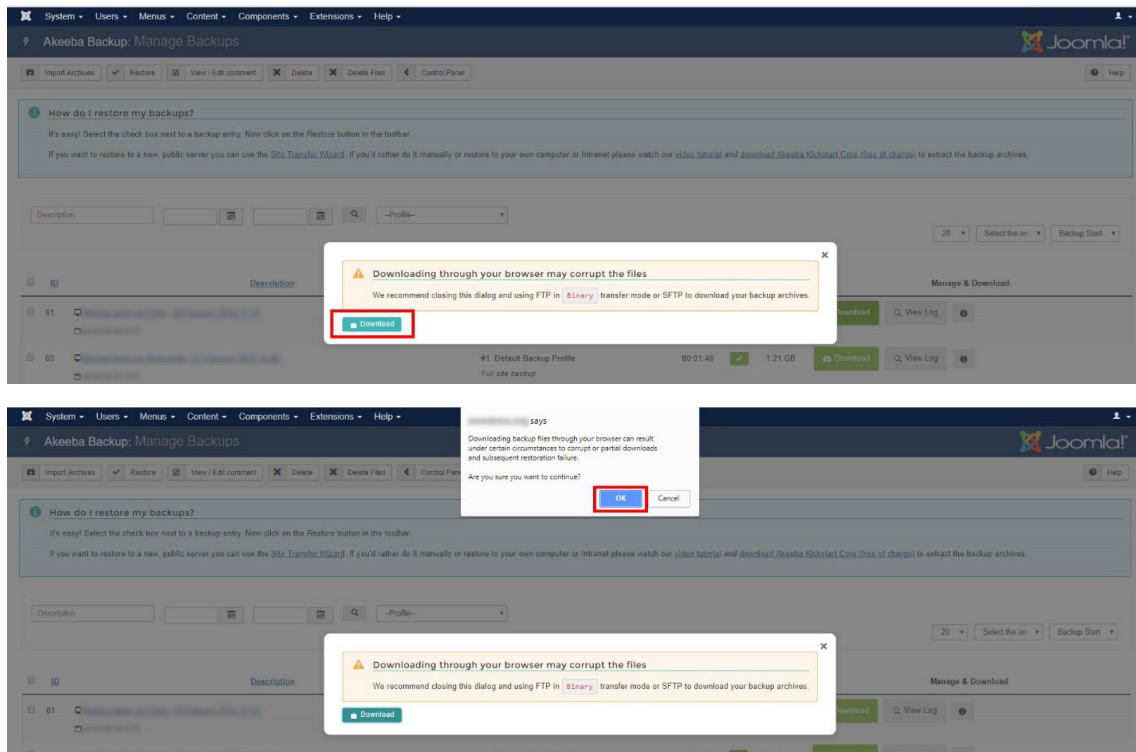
System ▾ Users ▾ Menus ▾ Content ▾ Components ▾ Extensions ▾ Help ▾

Akeeba Backup: Manage Backups

Joomla!

Import Archives | Restore | View / Edit comment | Delete | Delete Files | Control Panel

Help

How do I restore my backups?

It's easy! Select the check box next to a backup entry. Now click on the Restore button in the toolbar.

If you want to restore to a new, public server you can use the Site Transfer Wizard. If you'd rather do it manually or restore to your own computer or Intranet please watch our video tutorial and download Akeeba Kickstart Core (free of charge) to extract the backup archives.

Description

–Profile–

20 | Select the or | Backup Start

ID | Description | Manage & Download

61

60

×

Downloading through your browser may corrupt the files

We recommend closing this dialog and using FTP in Binary transfer mode or SFTP to download your backup archives.

Download

#1. Default Backup Profile

Full site backup

00:01:48 | 1.21 GB | Download | View Log

System ▾ Users ▾ Menus ▾ Content ▾ Components ▾ Extensions ▾ Help ▾

Akeeba Backup: Manage Backups

Joomla!

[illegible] says

Downloading backup files through your browser can result under certain circumstances to corrupt or partial downloads and subsequent restoration failure.

Are you sure you want to continue?

OK | Cancel

Import Archives | Restore | View / Edit comment | Delete | Delete Files | Control Panel

Help

How do I restore my backups?

It's easy! Select the check box next to a backup entry. Now click on the Restore button in the toolbar.

If you want to restore to a new, public server you can use the Site Transfer Wizard. If you'd rather do it manually or restore to your own computer or Intranet please watch our video tutorial and download Akeeba Kickstart Core (free of charge) to extract the backup archives.

Description

–Profile–

20 | Select the or | Backup Start

ID | Description | Manage & Download

61

×

Downloading through your browser may corrupt the files

We recommend closing this dialog and using FTP in Binary transfer mode or SFTP to download your backup archives.

Download

View Log